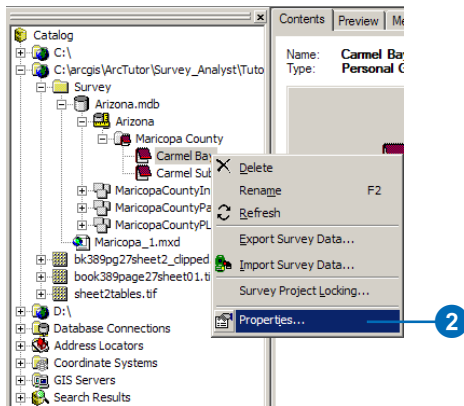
Catalog
C:\
C:\arcgis\ArcTutor\Survey_Analyst\Tuto
Survey
Arizona.mdb
Arizona
Maricopa County
Carmel Bay
Carmel Sub
MaricopaCountyIn
MaricopaCountyPa
MaricopaCountyPL
Maricopa_1.mxd
bk389pg27sheet2_clipped
book389page27sheet01.ti
sheet2tables.tif
D:\
Database Connections
Address Locators
Coordinate Systems
GIS Servers
Search Results

Contents Preview Me

Name: Carmel Ba
Type: Personal G

Delete
Rename F2
Refresh
Export Survey Data...
Import Survey Data...
Survey Project Locking...
Properties...

2